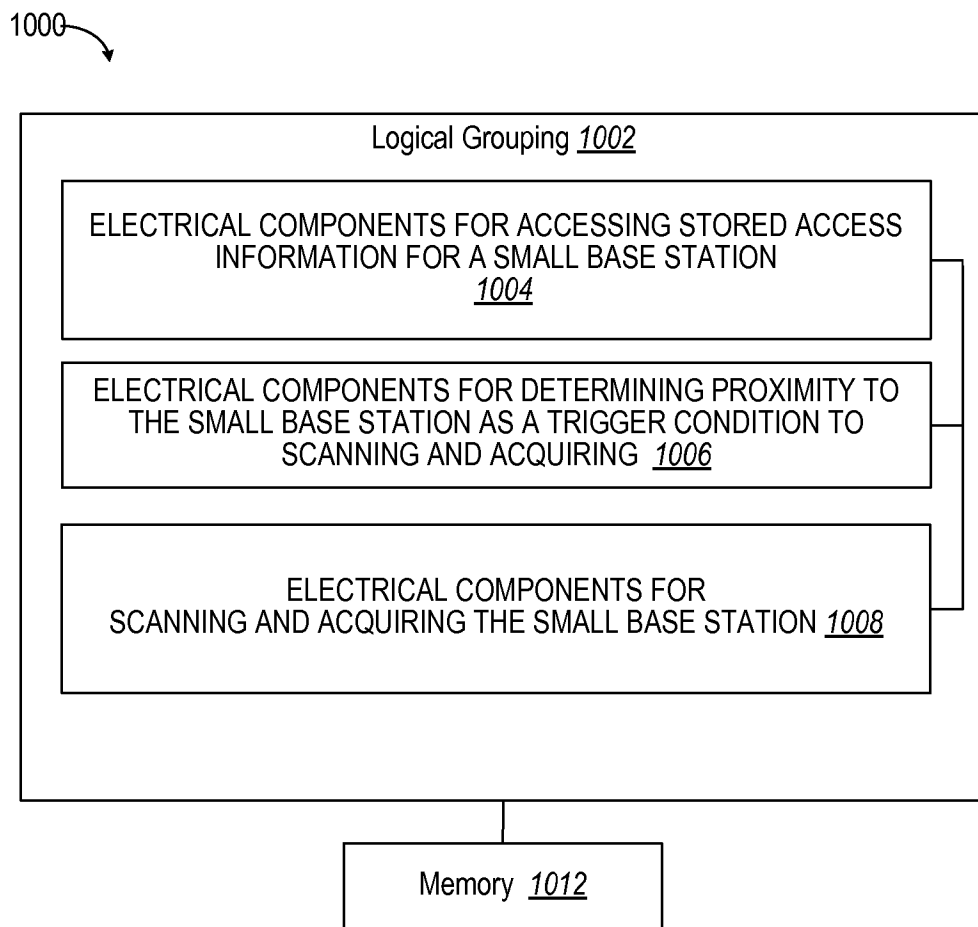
1000

Logical Grouping 1002

ELECTRICAL COMPONENTS FOR ACCESSING STORED ACCESS INFORMATION FOR A SMALL BASE STATION 1004

ELECTRICAL COMPONENTS FOR DETERMINING PROXIMITY TO THE SMALL BASE STATION AS A TRIGGER CONDITION TO SCANNING AND ACQUIRING 1006

ELECTRICAL COMPONENTS FOR SCANNING AND ACQUIRING THE SMALL BASE STATION 1008

Memory 1012